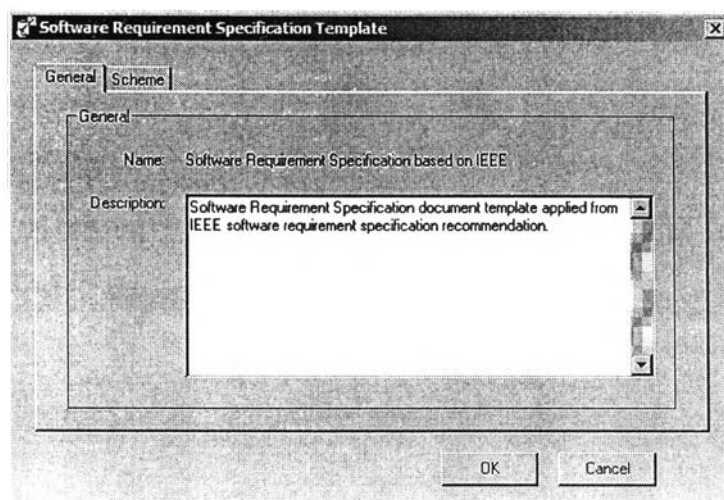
Software Requirement Specification Template

General | Scheme

General

Name: Software Requirement Specification based on IEEE

Description: Software Requirement Specification document template applied from IEEE software requirement specification recommendation.

OK | Cancel